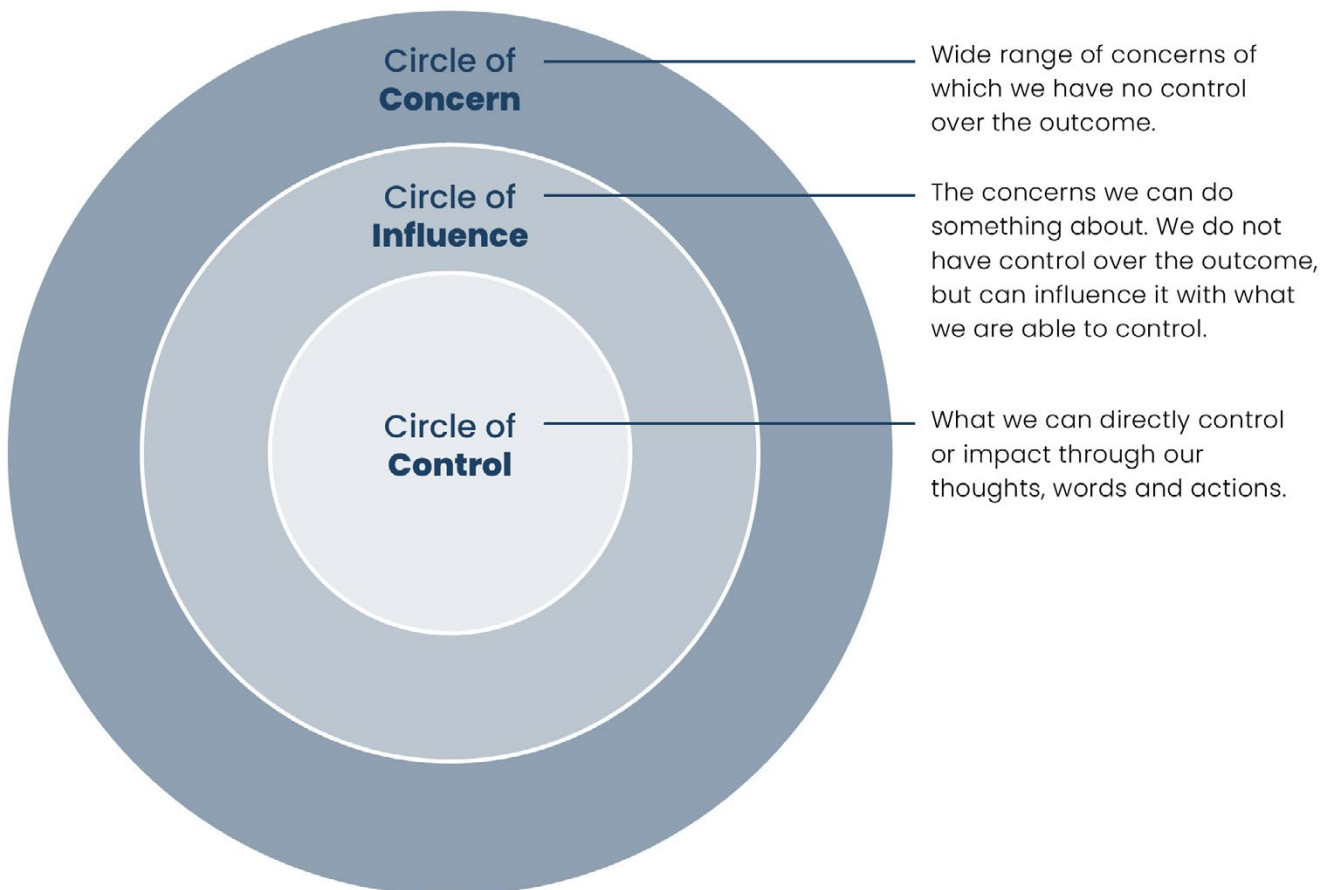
Circle of Concern

Wide range of concerns of which we have no control over the outcome.

Circle of Influence

The concerns we can do something about. We do not have control over the outcome, but can influence it with what we are able to control.

Circle of Control

What we can directly control or impact through our thoughts, words and actions.